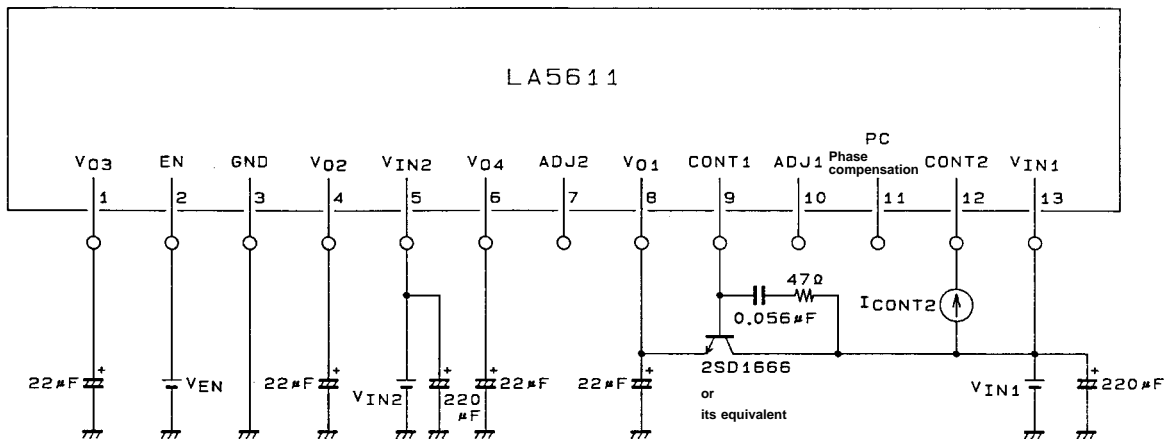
LA5611

PC
Phase compensation

$V_{O3}$ EN GND $V_{O2}$ $V_{IN2}$ $V_{O4}$ ADJ2 $V_{O1}$ CONT1 ADJ1 CONT2 $V_{IN1}$

1 2 3 4 5 6 7 8 9 10 11 12 13

47Ω
0.056μF
$I_{CONT2}$

22μF
$V_{EN}$
22μF
$V_{IN2}$
220 μF
22μF
22μF
2SD1666
or
its equivalent
$V_{IN1}$
220μF